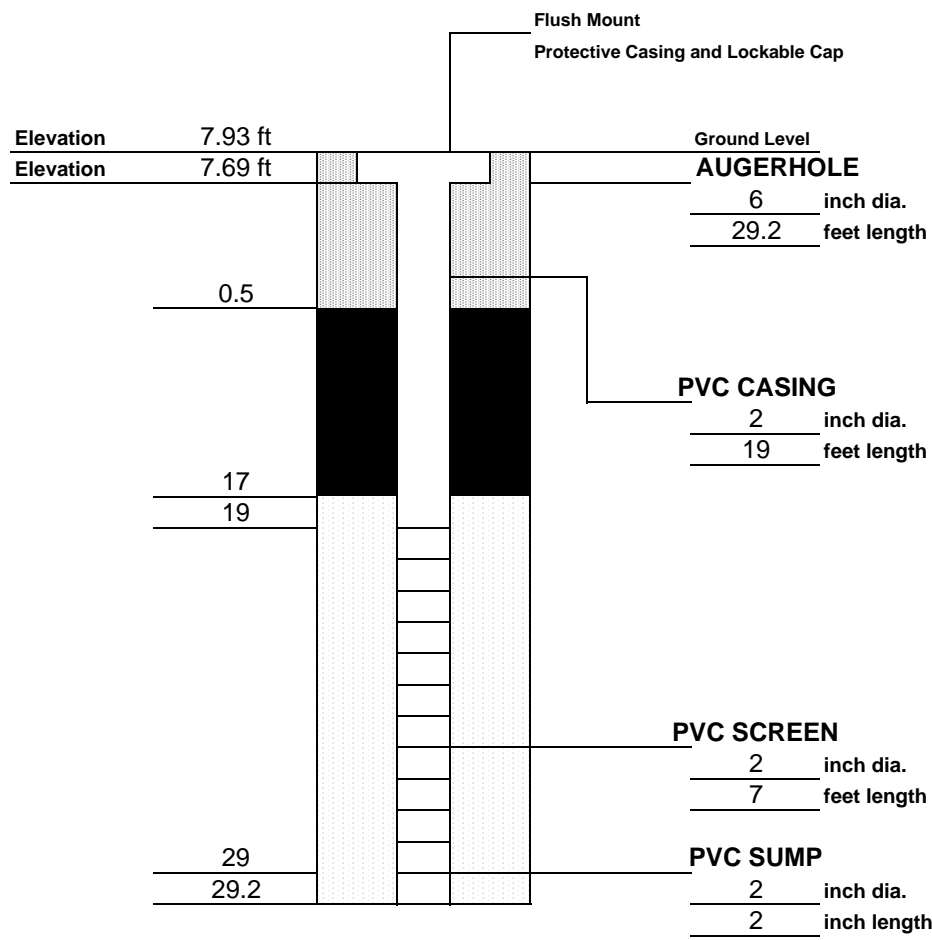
Flush Mount

Protective Casing and Lockable Cap

Elevation 7.93 ft

Elevation 7.69 ft

Ground Level

AUGERHOLE

6 inch dia.

29.2 feet length

0.5

PVC CASING

2 inch dia.

19 feet length

17

19

PVC SCREEN

2 inch dia.

7 feet length

29

29.2

PVC SUMP

2 inch dia.

2 inch length